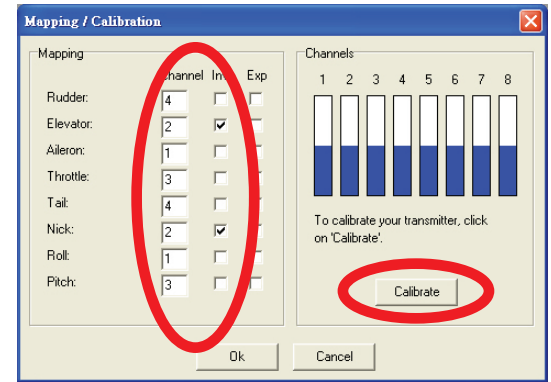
Mapping / Calibration

Mapping

hannel Inv Exp

Rudder: 4

Elevator: 2

Aileron: 1

Throttle: 3

Tail: 4

Nick: 2

Roll: 1

Pitch: 3

Channels

1 2 3 4 5 6 7 8

To calibrate your transmitter, click on 'Calibrate'.

Calibrate

Ok

Cancel